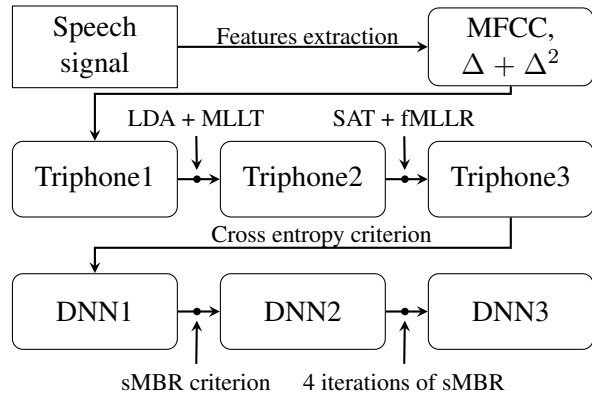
Speech signal

Features extraction

MFCC, $\Delta + \Delta^2$

LDA + MLLT

SAT + fMLLR

Triphone1

Triphone2

Triphone3

Cross entropy criterion

DNN1

DNN2

DNN3

sMBR criterion

4 iterations of sMBR